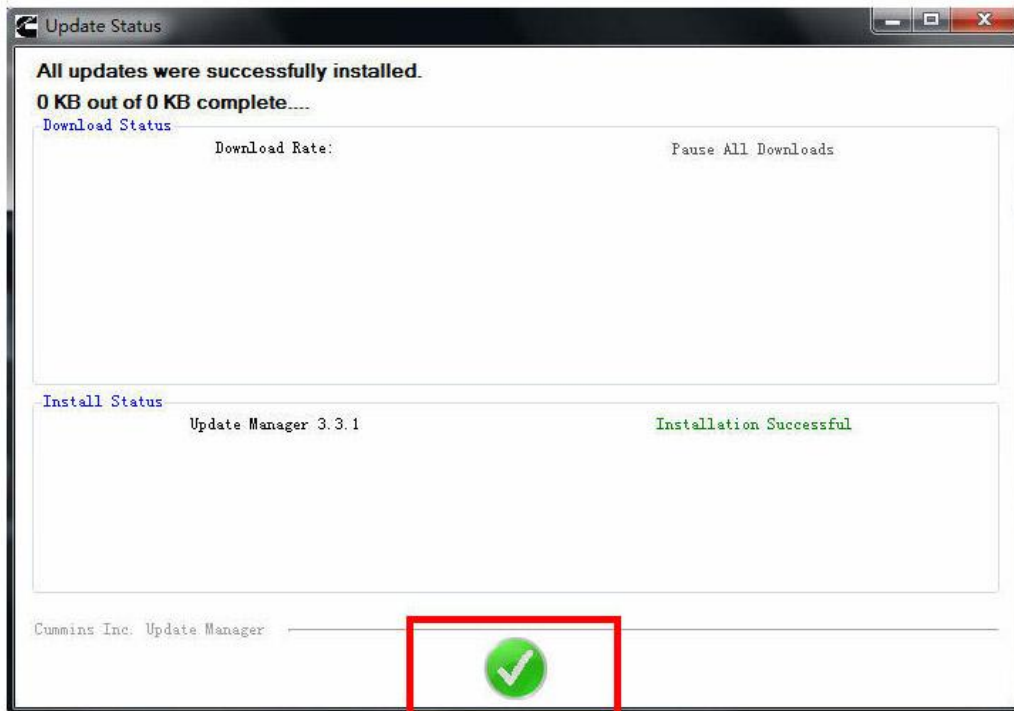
Update Status

All updates were successfully installed.

0 KB out of 0 KB complete....

Download Status

Download Rate:

Pause All Downloads

Install Status

Update Manager 3.3.1

Installation Successful

Cummins Inc. Update Manager